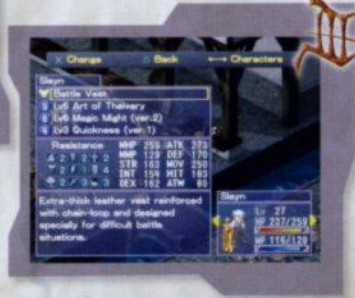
× Change ○ Back ←→ Characters

Slayn

Battle Vest

Lv6 Art of Thievery

Lv6 Magic Might (ver.2)

Lv0 Quickness (ver.1)

Resistance

| MHP | 259 | ATK | 273 |
|---|---|---|---|
| MMP | 129 | DEF | 170 |
| STR | 183 | MOV | 250 |
| INT | 158 | HIT | 183 |
| DEX | 162 | ATW | 80 |

Extra-thick leather vest reinforced with chain-loop and designed specially for difficult battle situations.

Slayn

Lv 27

HP 237/259

MP 116/129